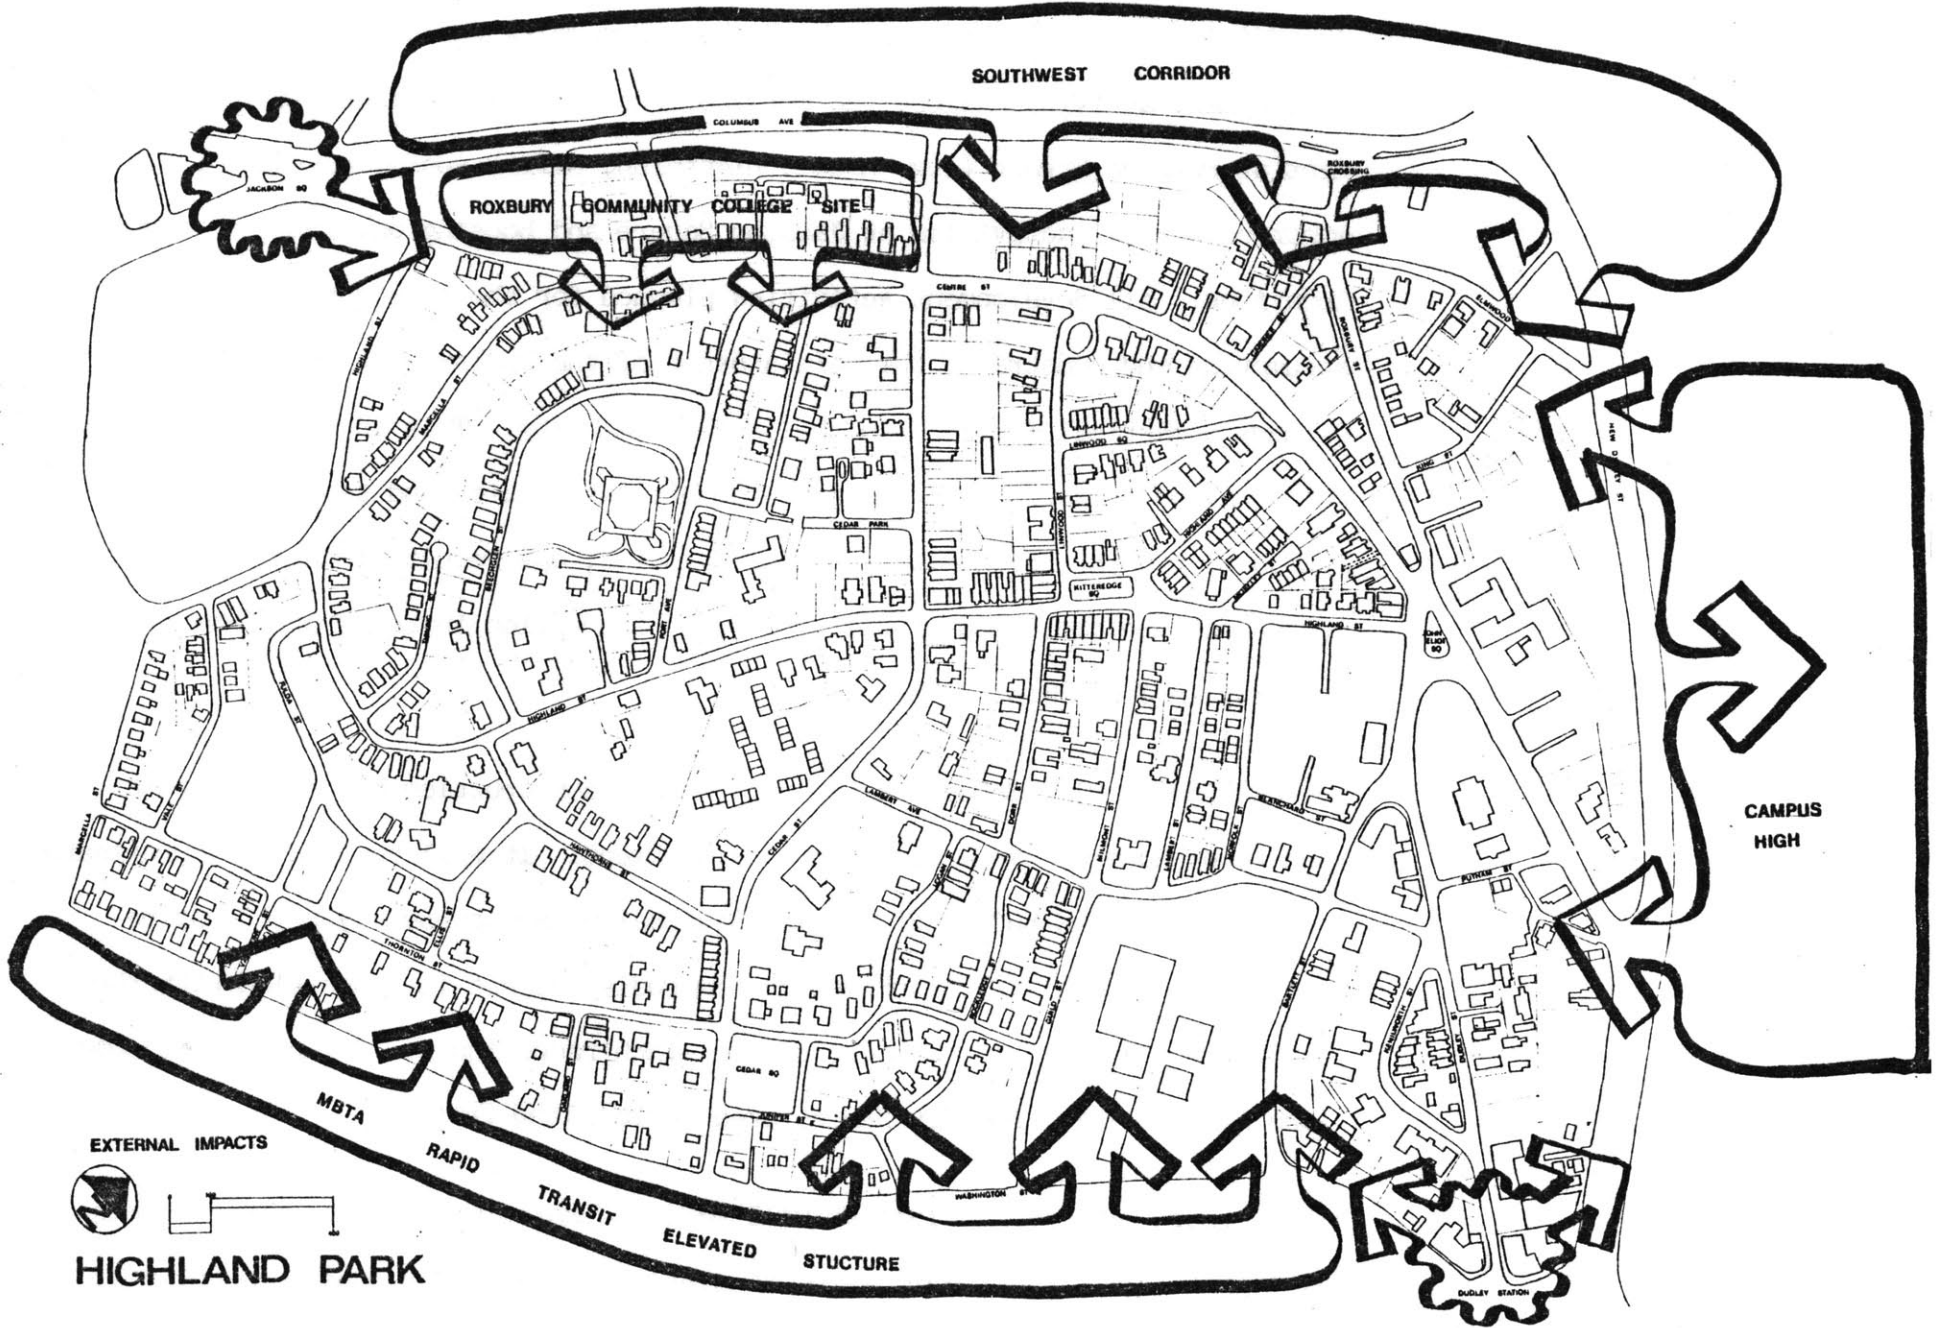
SOUTHWEST CORRIDOR

COLUMBUS AVE

ROXBURY CROSSING

JACKSON SQ

ROXBURY COMMUNITY COLLEGE SITE

CENTRE ST

ELMWOOD

HIGHLAND ST

MARCELLA ST

LINWOOD SQ

KING ST

NEW DUDLEY ST

CEDAR PARK

LINWOOD ST

KITTREDGE SQ

HIGHLAND ST

JOHN ELIOT SQ

FORT AVE

HIGHLAND ST

CAMPUS HIGH

LAMBERT AVE

DORR ST

BLANCHARD ST

HAWTHORNE ST

CEDAR ST

PUTNAM ST

MARCELLA ST

THORNTON ST

ELLIS ST

CEDAR SQ

JUNIPER ST

WASHINGTON ST

DUDLEY ST

MBTA RAPID TRANSIT ELEVATED STUCTURE

EXTERNAL IMPACTS

HIGHLAND PARK

DUDLEY STATION